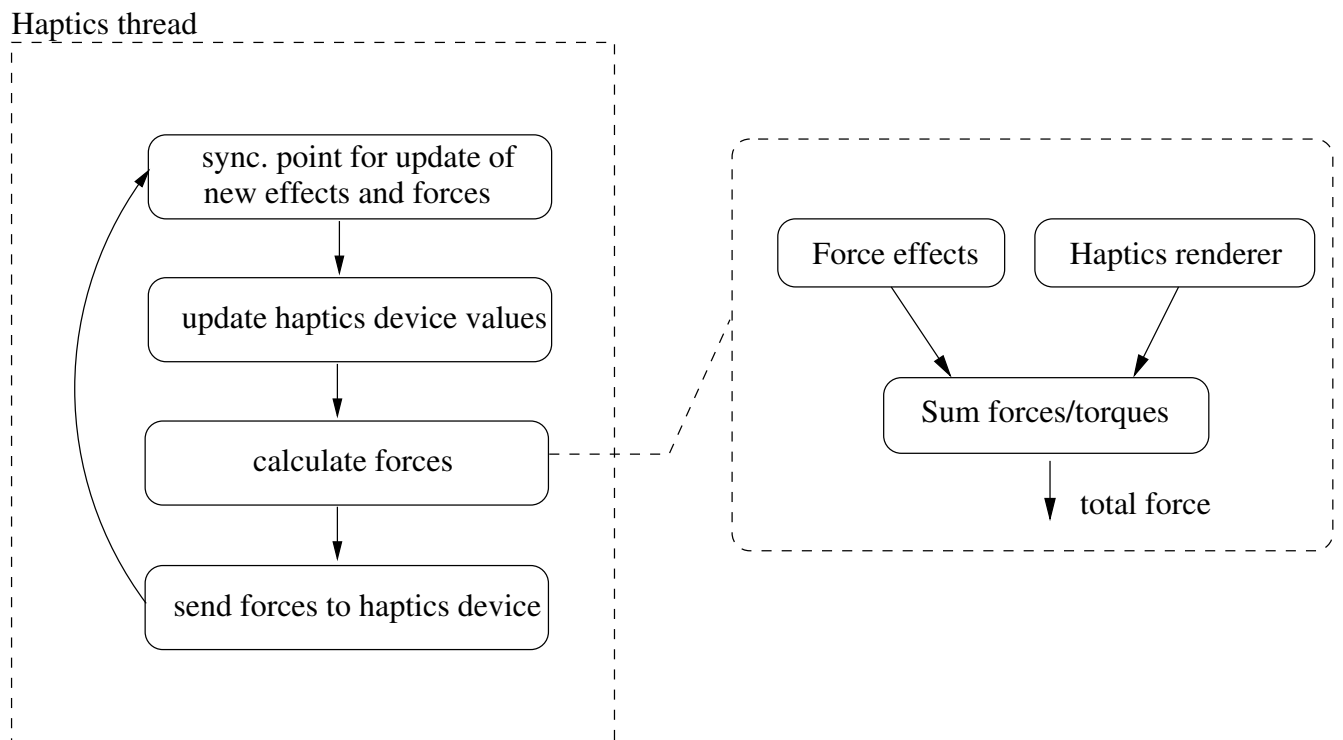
Haptics thread

sync. point for update of new effects and forces

update haptics device values

calculate forces

send forces to haptics device

Force effects

Haptics renderer

Sum forces/torques

total force